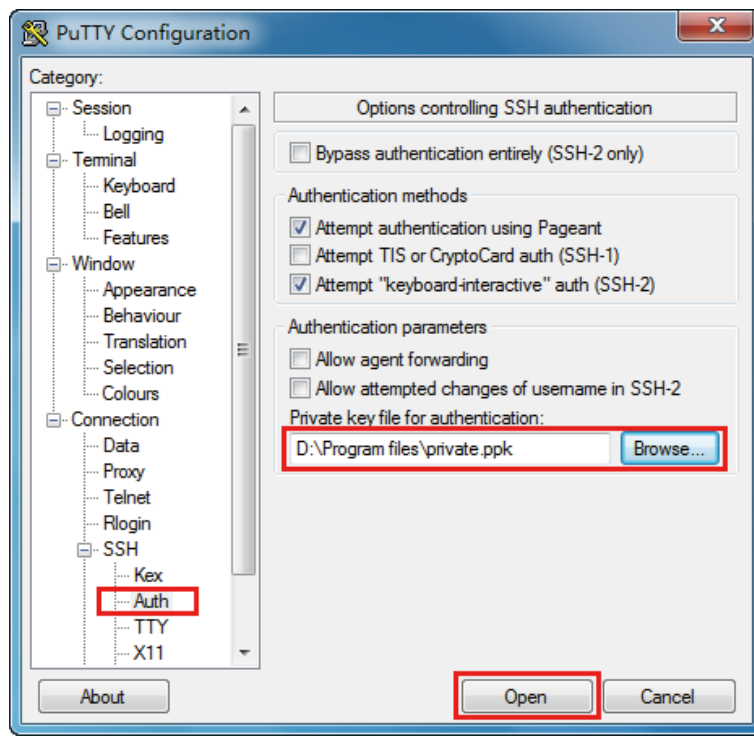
PuTTY Configuration

Category:

Session
Logging
Terminal
Keyboard
Bell
Features
Window
Appearance
Behaviour
Translation
Selection
Colours
Connection
Data
Proxy
Telnet
Rlogin
SSH
Kex
Auth
TTY
X11

Options controlling SSH authentication

Bypass authentication entirely (SSH-2 only)

Authentication methods
Attempt authentication using Pageant
Attempt TIS or CryptoCard auth (SSH-1)
Attempt "keyboard-interactive" auth (SSH-2)

Authentication parameters
Allow agent forwarding
Allow attempted changes of username in SSH-2
Private key file for authentication:
D:\Program files\private.ppk
Browse...

About
Open
Cancel